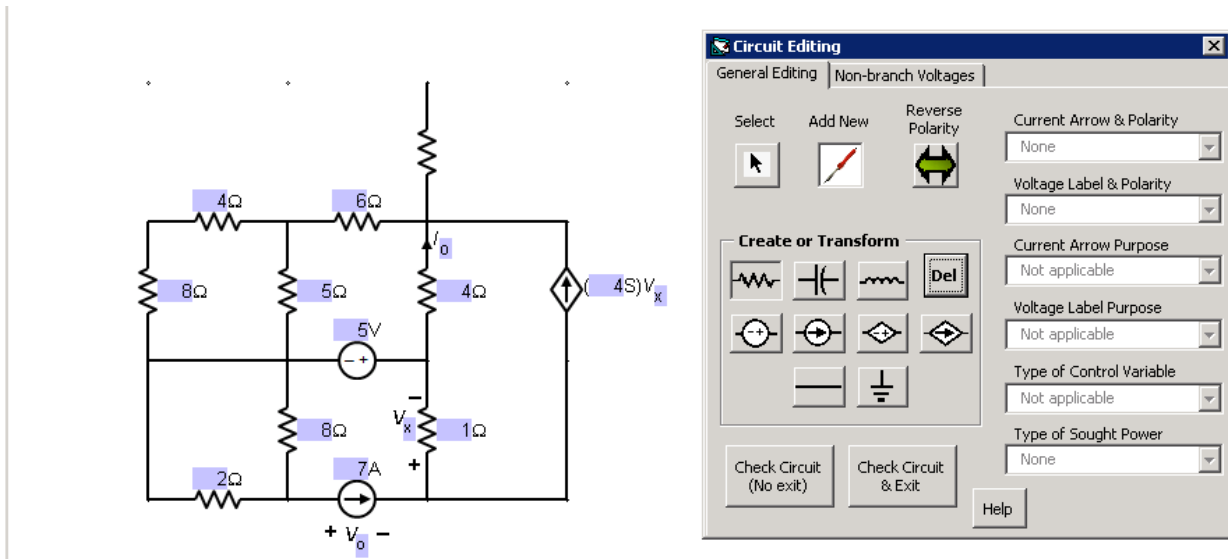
4Ω
6Ω
$I_o$
8Ω
5Ω
4Ω
(4S)$V_x$
5V
$V_x$
8Ω
1Ω
7A
2Ω
+ $V_o$ −

Circuit Editing
General Editing | Non-branch Voltages
Select
Add New
Reverse Polarity
Create or Transform
Del
Check Circuit (No exit)
Check Circuit & Exit
Help
Current Arrow & Polarity
None
Voltage Label & Polarity
None
Current Arrow Purpose
Not applicable
Voltage Label Purpose
Not applicable
Type of Control Variable
Not applicable
Type of Sought Power
None